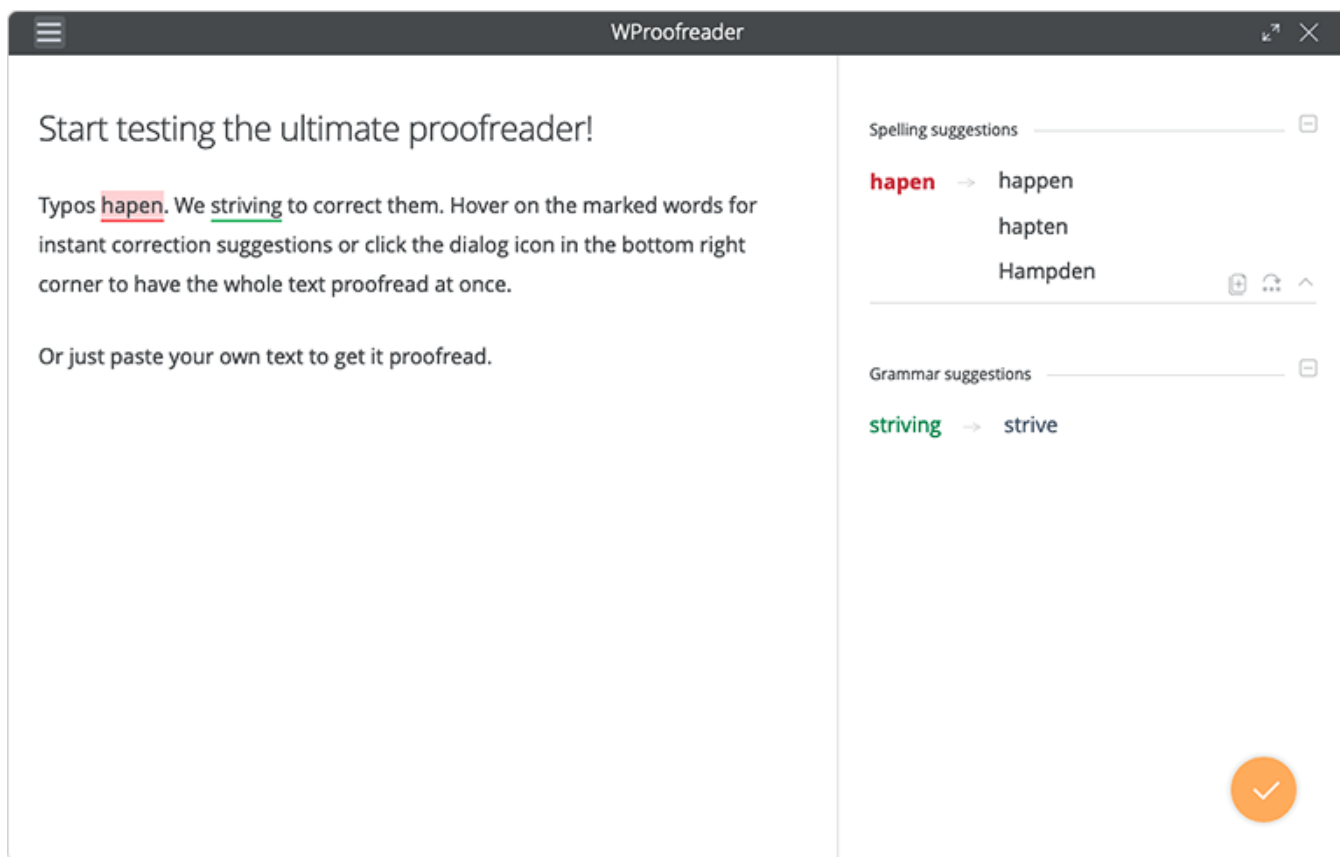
WProofreader

Start testing the ultimate proofreader!

Typos hapen. We striving to correct them. Hover on the marked words for instant correction suggestions or click the dialog icon in the bottom right corner to have the whole text proofread at once.

Or just paste your own text to get it proofread.

Spelling suggestions

hapen → happen

hapten

Hampden

Grammar suggestions

striving → strive